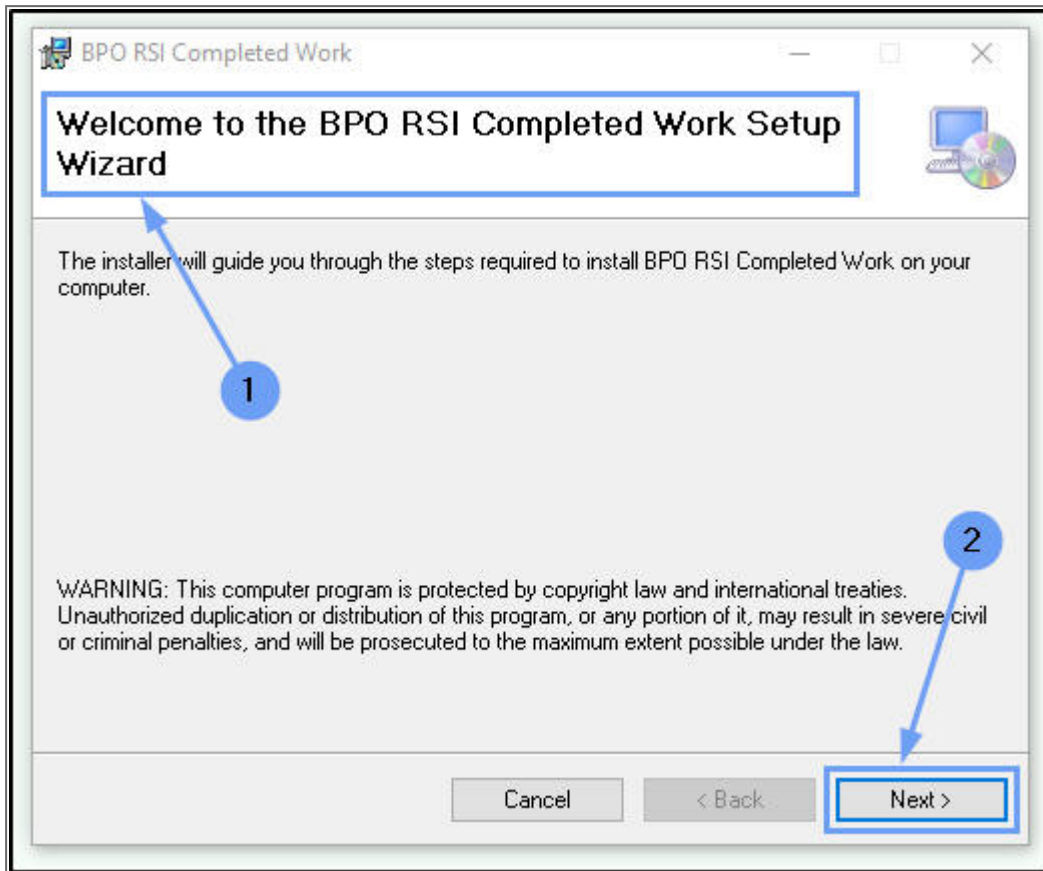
BPO RSI Completed Work

Welcome to the BPO RSI Completed Work Setup Wizard

The installer will guide you through the steps required to install BPO RSI Completed Work on your computer.

1

2

WARNING: This computer program is protected by copyright law and international treaties. Unauthorized duplication or distribution of this program, or any portion of it, may result in severe civil or criminal penalties, and will be prosecuted to the maximum extent possible under the law.

Cancel

< Back

Next >